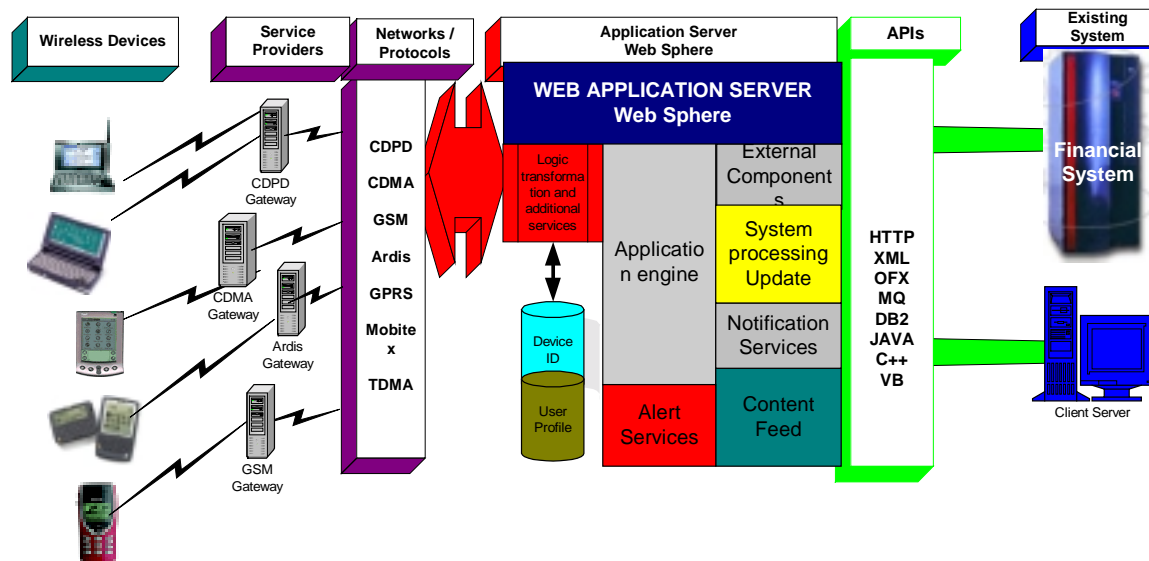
Wireless Devices

Service Providers

Networks / Protocols

Application Server Web Sphere

APIs

Existing System

CDPD Gateway

CDMA Gateway

Ardis Gateway

GSM Gateway

CDPD
CDMA
GSM
Ardis
GPRS
Mobitex
TDMA

WEB APPLICATION SERVER
Web Sphere

Logic transformation and additional services

Device ID

User Profile

Application engine

External Components

System processing Update

Notification Services

Alert Services

Content Feed

HTTP
XML
OFX
MQ
DB2
JAVA
C++
VB

Financial System

Client Server